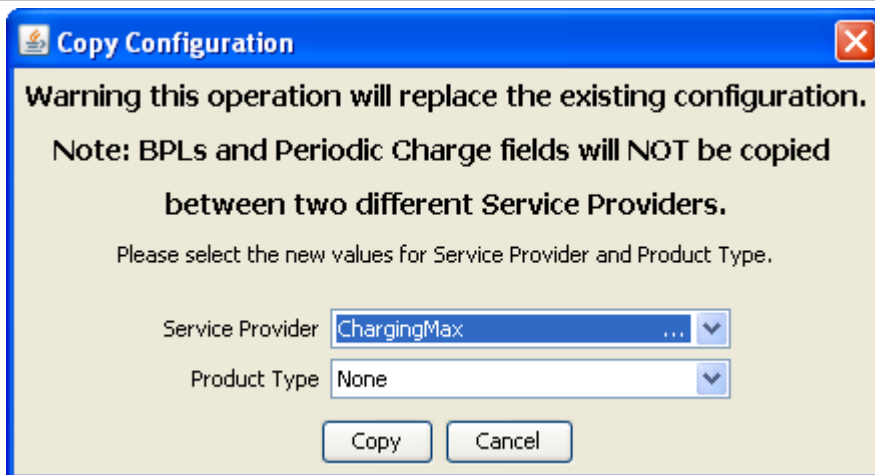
Copy Configuration

Warning this operation will replace the existing configuration.

Note: BPLs and Periodic Charge fields will NOT be copied between two different Service Providers.

Please select the new values for Service Provider and Product Type.

Service Provider ChargingMax ...

Product Type None

Copy Cancel